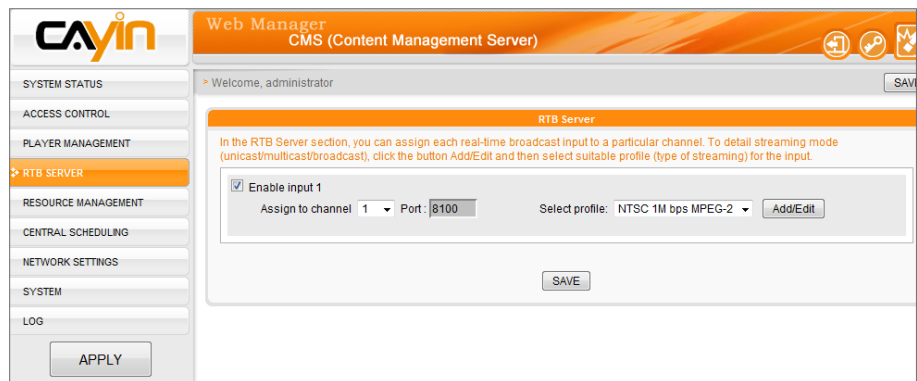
CAYIN

Web Manager
CMS (Content Management Server)

SYSTEM STATUS
ACCESS CONTROL
PLAYER MANAGEMENT
RTB SERVER
RESOURCE MANAGEMENT
CENTRAL SCHEDULING
NETWORK SETTINGS
SYSTEM
LOG
APPLY

> Welcome, administrator

SAV

RTB Server

In the RTB Server section, you can assign each real-time broadcast input to a particular channel. To detail streaming mode (unicast/multicast/broadcast), click the button Add/Edit and then select suitable profile (type of streaming) for the input.

Enable input 1

Assign to channel 1 Port : 8100

Select profile: NTSC 1M bps MPEG-2 Add/Edit

SAVE